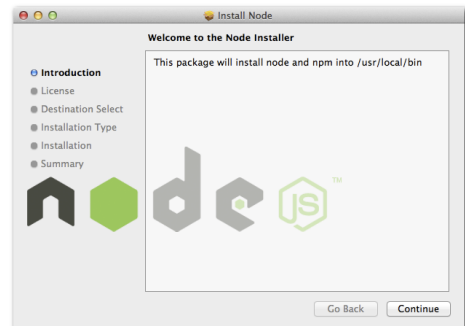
Install Node

Welcome to the Node Installer

Introduction
License
Destination Select
Installation Type
Installation
Summary

This package will install node and npm into /usr/local/bin

node JS ™

Go Back
Continue